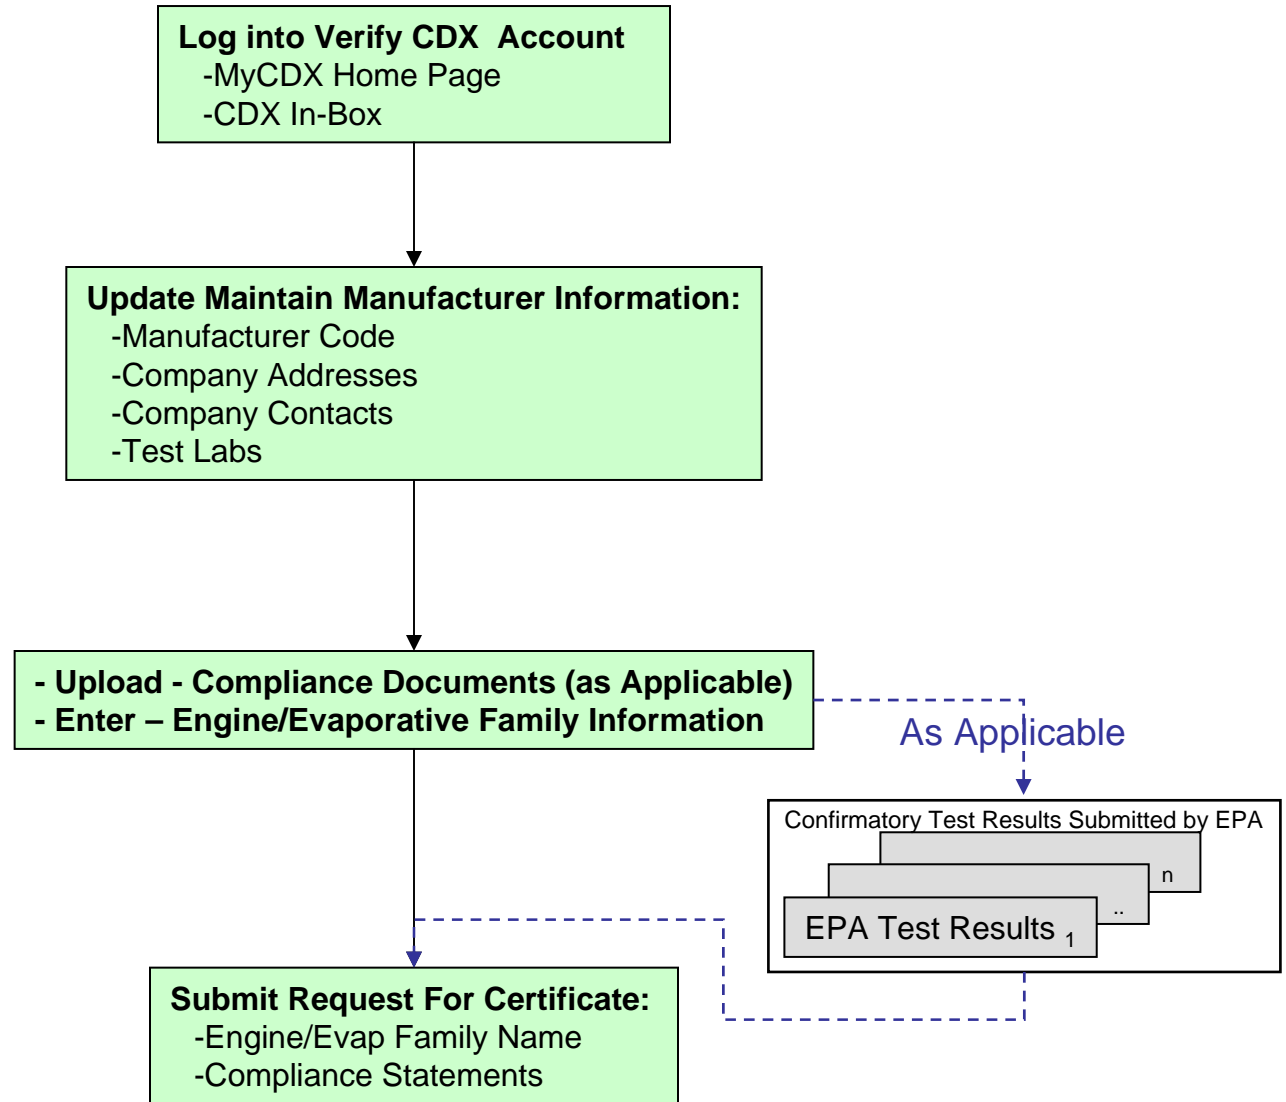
Log into Verify CDX Account
-MyCDX Home Page
-CDX In-Box

Update Maintain Manufacturer Information:
-Manufacturer Code
-Company Addresses
-Company Contacts
-Test Labs

- Upload - Compliance Documents (as Applicable)
- Enter – Engine/Evaporative Family Information

As Applicable

Confirmatory Test Results Submitted by EPA
n
..
EPA Test Results $_1$

Submit Request For Certificate:
-Engine/Evap Family Name
-Compliance Statements